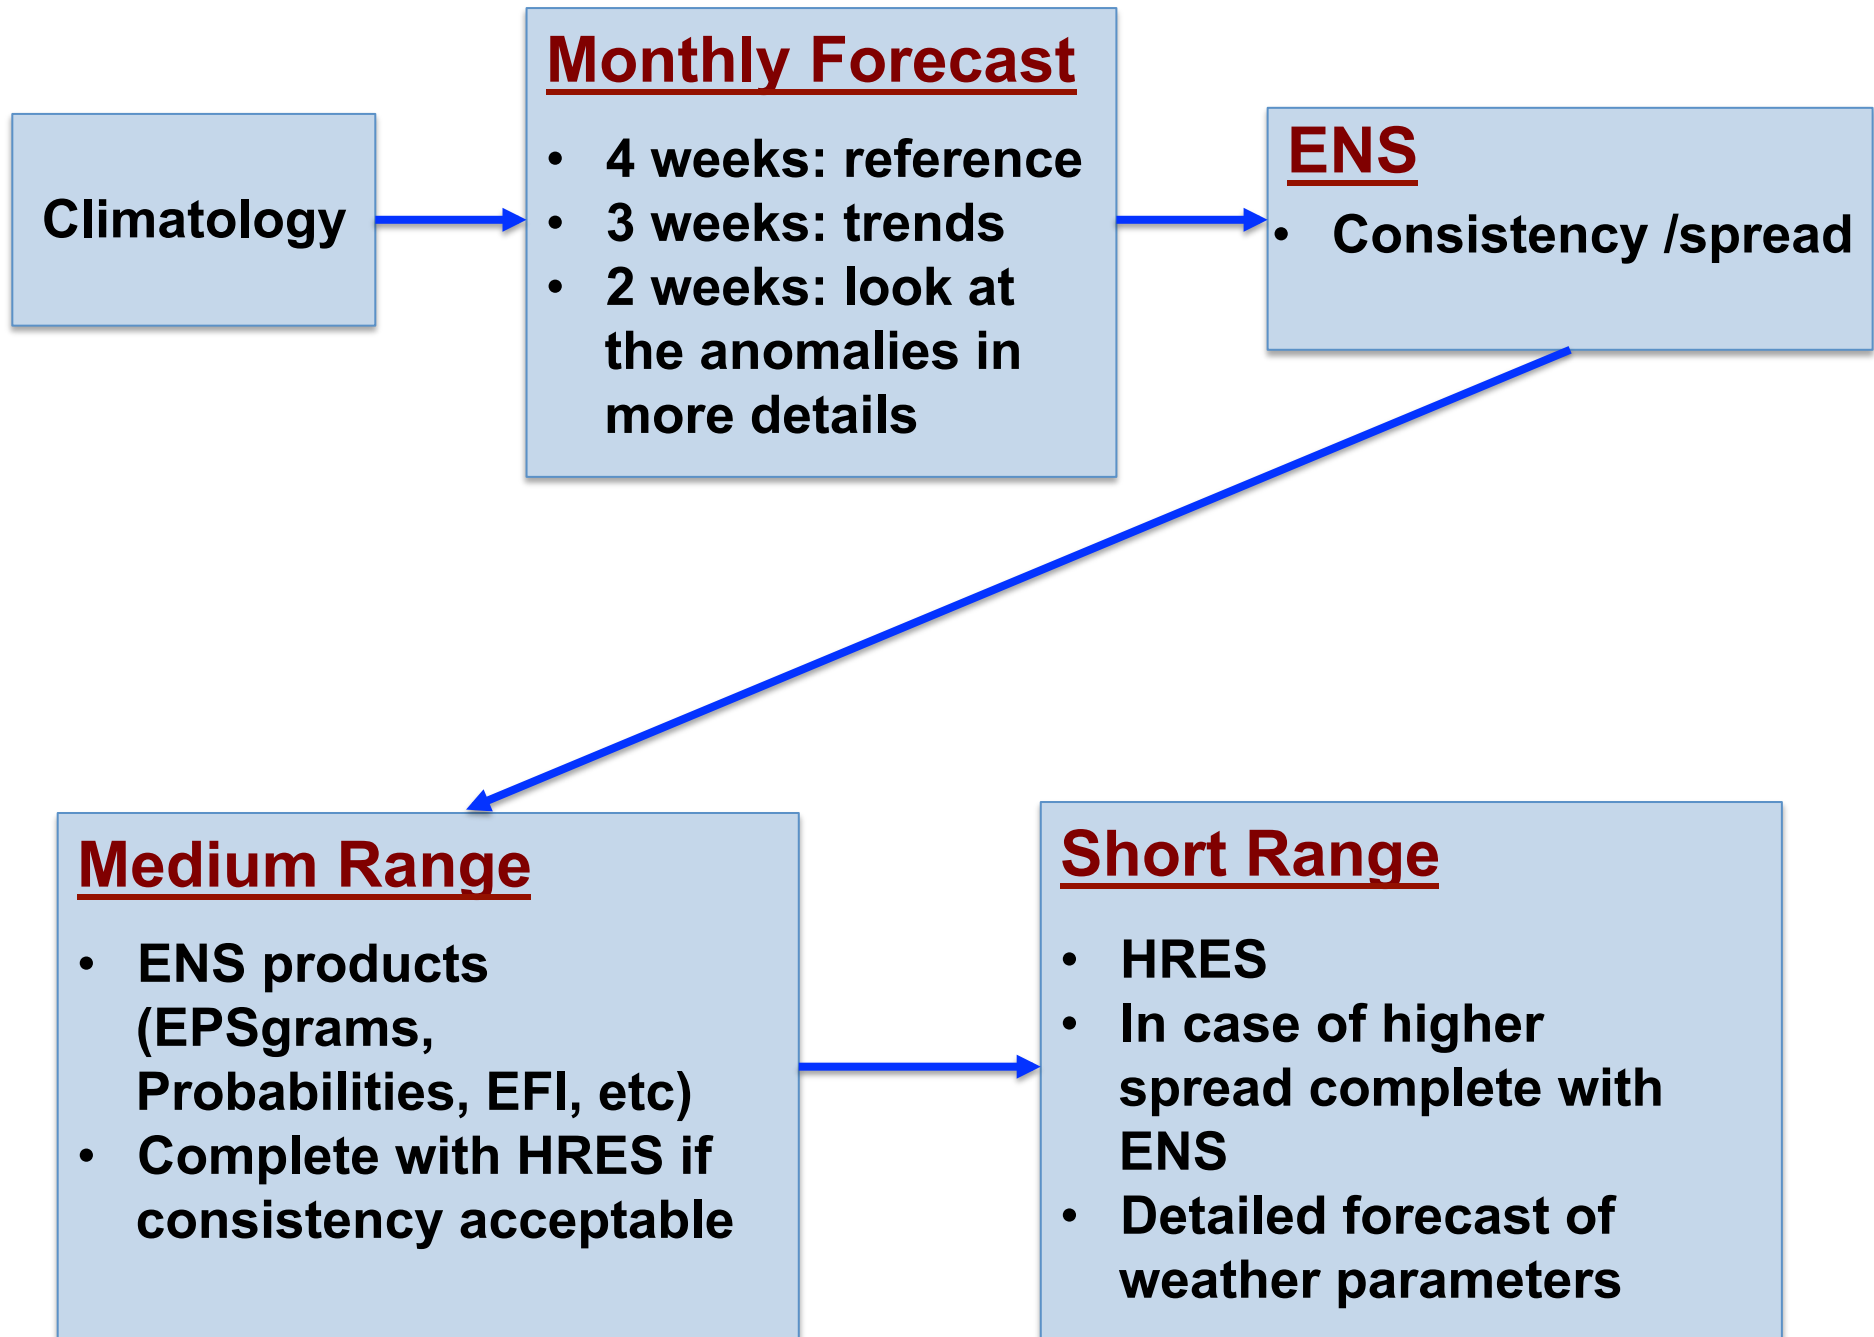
Climatology

Monthly Forecast

- 4 weeks: reference
- 3 weeks: trends
- 2 weeks: look at the anomalies in more details

ENS

- Consistency /spread

Medium Range

- ENS products (EPSgrams, Probabilities, EFI, etc)
- Complete with HRES if consistency acceptable

Short Range

- HRES
- In case of higher spread complete with ENS
- Detailed forecast of weather parameters